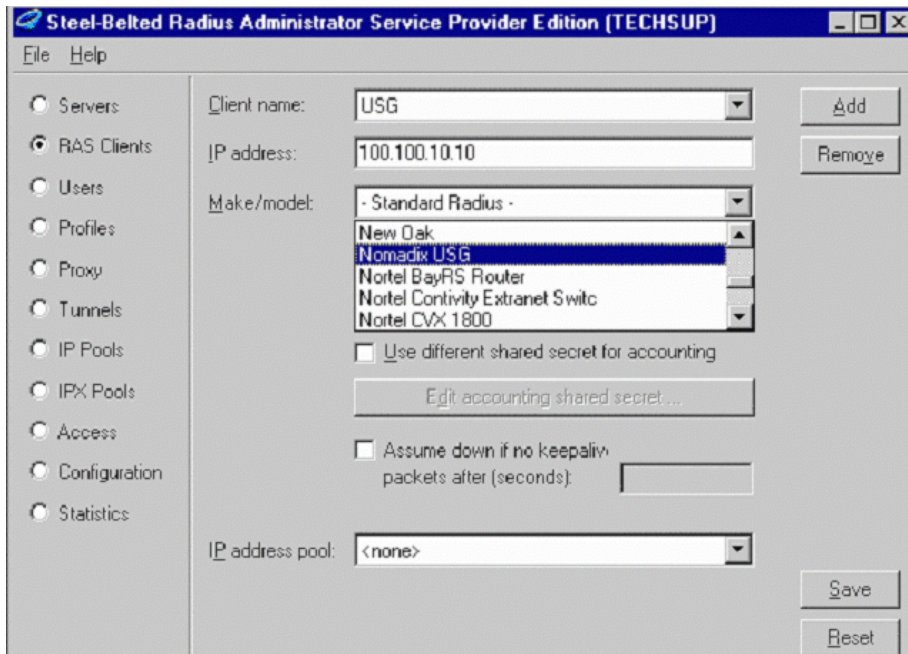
Steel-Belted Radius Administrator Service Provider Edition (TECHSUP)

File Help

Servers
RAS Clients
Users
Profiles
Proxy
Tunnels
IP Pools
IPX Pools
Access
Configuration
Statistics

Client name: USG
IP address: 100.100.10.10
Make/model: - Standard Radius -

New Oak
Nomadix USG
Nortel BayRS Router
Nortel Contivity Extranet Switc
Nortel CVX 1800

Use different shared secret for accounting

Edit accounting shared secret ...

Assume down if no keepaliv packets after (seconds):

IP address pool: <none>

Add
Remove
Save
Reset